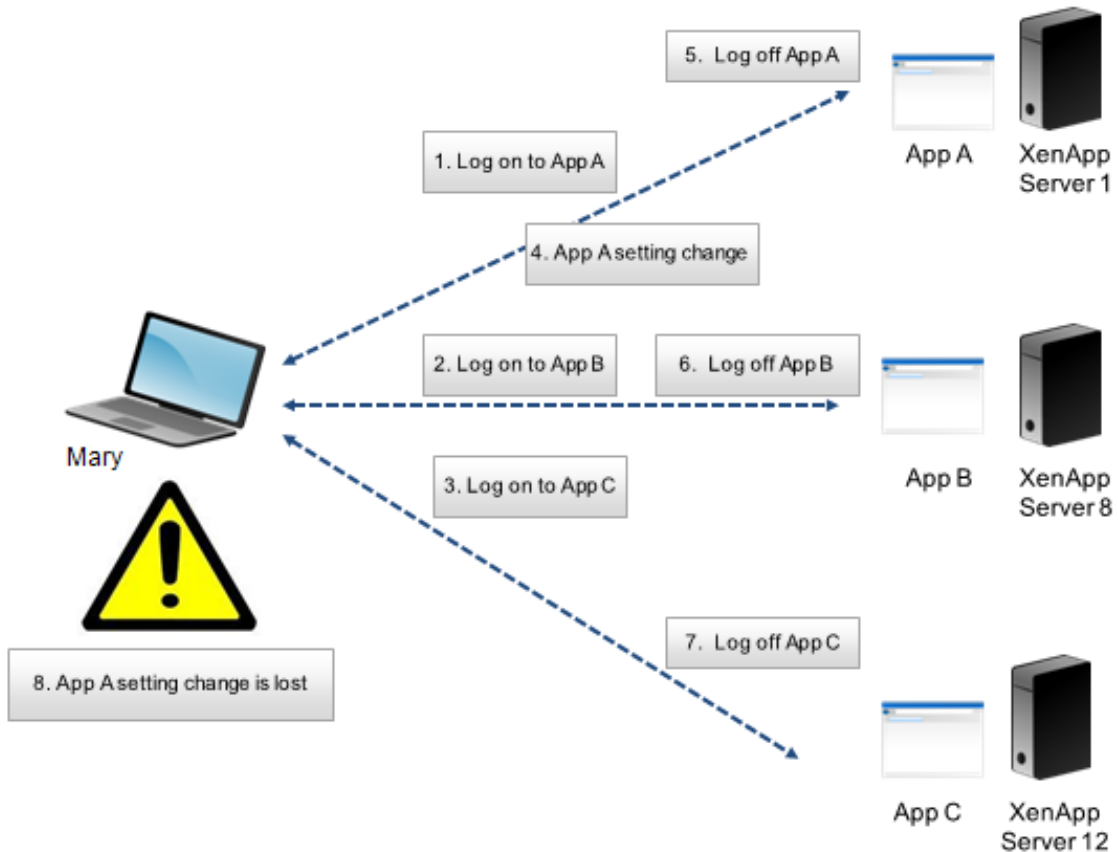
5. Log off App A

App A

XenApp Server 1

1. Log on to App A

4. App A setting change

2. Log on to App B

6. Log off App B

App B

XenApp Server 8

Mary

3. Log on to App C

7. Log off App C

8. App A setting change is lost

App C

XenApp Server 12